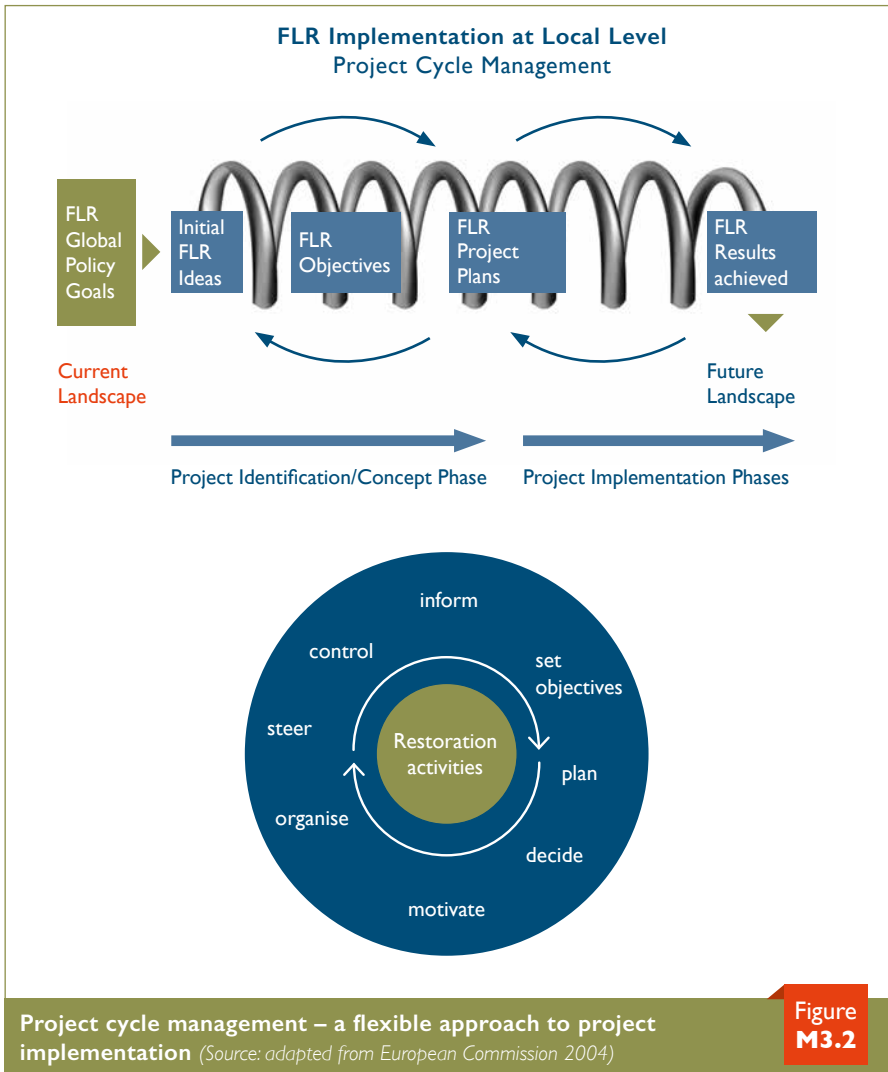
FLR Implementation at Local Level
Project Cycle Management

FLR Global Policy Goals

Initial FLR Ideas

FLR Objectives

FLR Project Plans

FLR Results achieved

Current Landscape

Future Landscape

Project Identification/Concept Phase

Project Implementation Phases

inform

set objectives

plan

decide

motivate

organise

steer

control

Restoration activities

Project cycle management – a flexible approach to project implementation (Source: adapted from European Commission 2004)

Figure M3.2